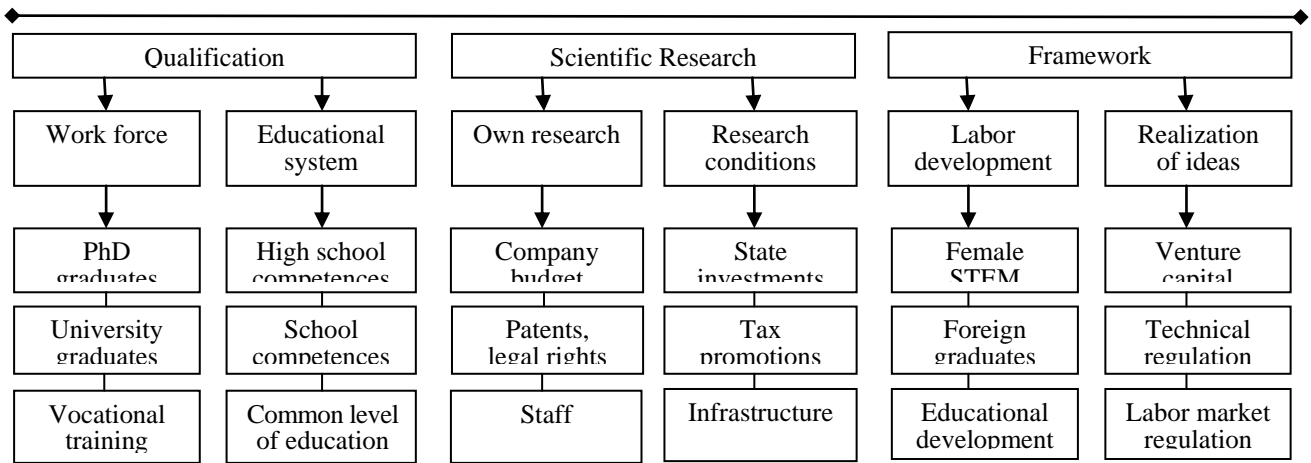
Qualification

Work force

PhD graduates

University graduates

Vocational training

Educational system

High school competences

School competences

Common level of education

Scientific Research

Own research

Company budget

Patents, legal rights

Staff

Research conditions

State investments

Tax promotions

Infrastructure

Framework

Labor development

Female STEM

Foreign graduates

Educational development

Realization of ideas

Venture capital

Technical regulation

Labor market regulation